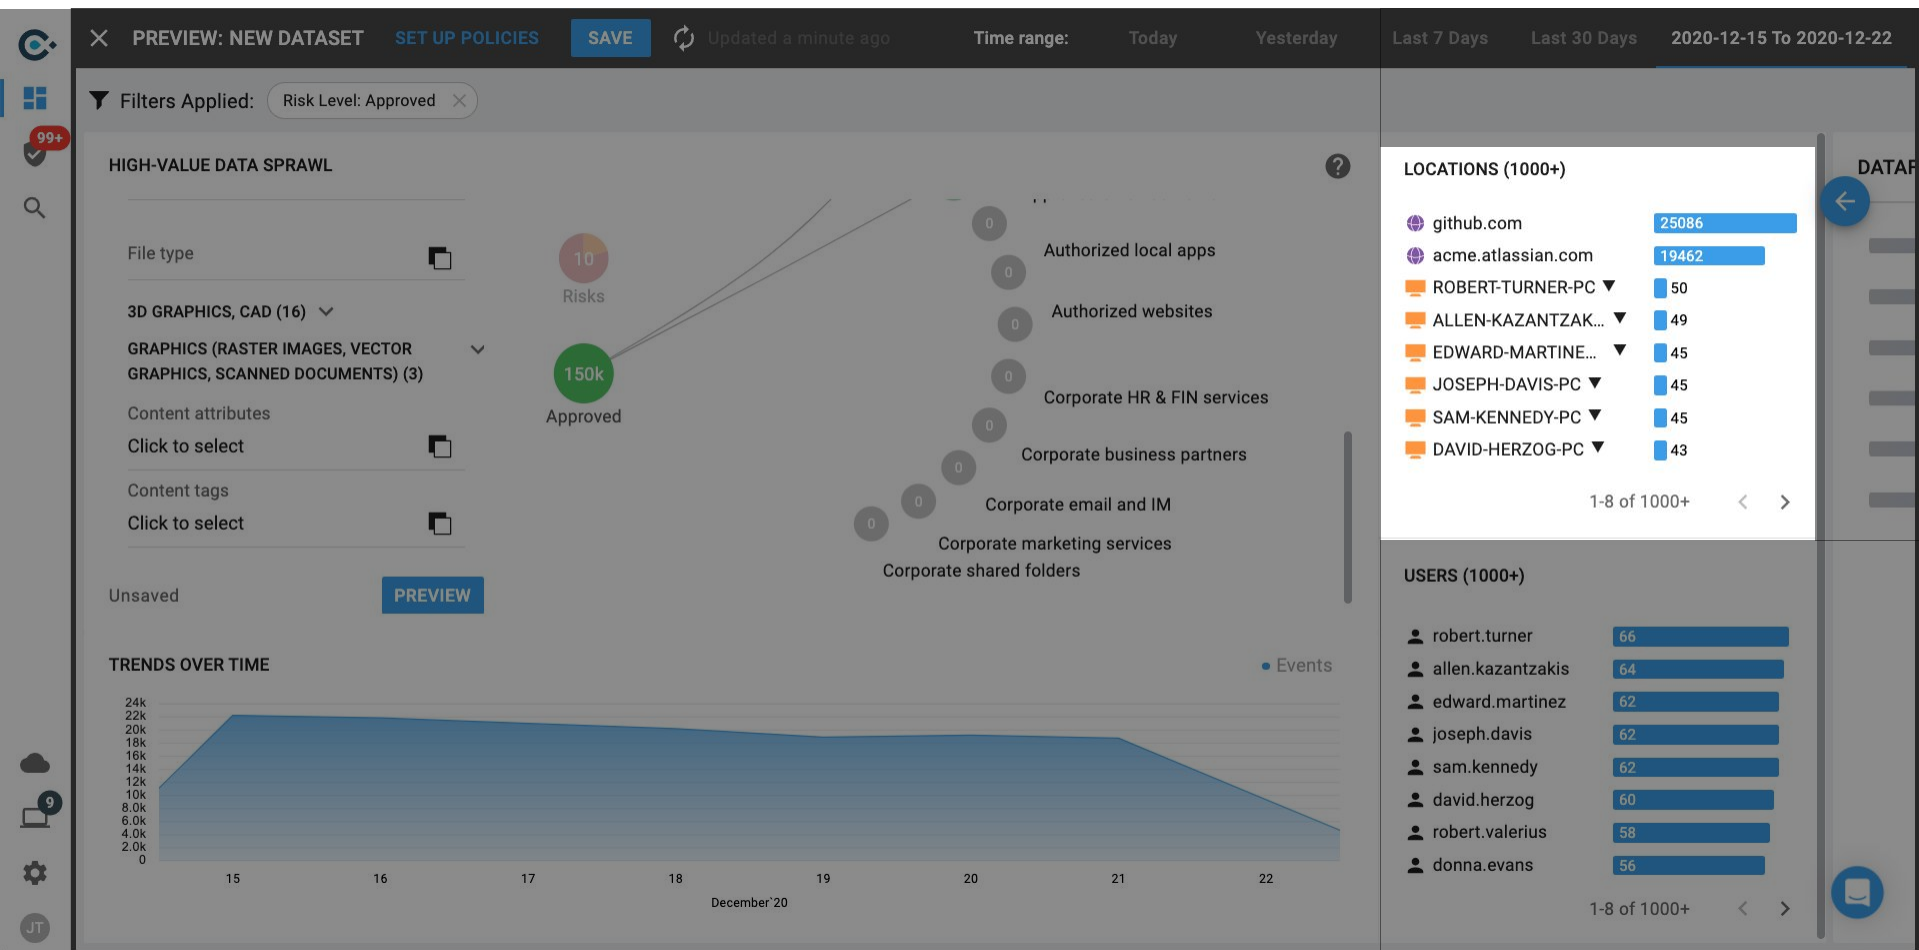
99+

PREVIEW: NEW DATASET SET UP POLICIES SAVE Updated a minute ago Time range: Today Yesterday Last 7 Days Last 30 Days 2020-12-15 To 2020-12-22

Filters Applied: Risk Level: Approved

HIGH-VALUE DATA SPRAWL

File type

3D GRAPHICS, CAD (16)

GRAPHICS (RASTER IMAGES, VECTOR GRAPHICS, SCANNED DOCUMENTS) (3)

Content attributes
Click to select

Content tags
Click to select

Unsaved PREVIEW

10
Risks

150k
Approved

0 Authorized local apps
0 Authorized websites
0 Corporate HR & FIN services
0 Corporate business partners
0 Corporate email and IM
0 Corporate marketing services
0 Corporate shared folders

TRENDS OVER TIME

Events

24k
22k
20k
18k
16k
14k
12k
10k
8.0k
6.0k
4.0k
2.0k
0

15 16 17 18 19 20 21 22
December`20

LOCATIONS (1000+)

| github.com | 25086 |
|---|---|
| acme.atlassian.com | 19462 |
| ROBERT-TURNER-PC | 50 |
| ALLEN-KAZANTZAK... | 49 |
| EDWARD-MARTINE... | 45 |
| JOSEPH-DAVIS-PC | 45 |
| SAM-KENNEDY-PC | 45 |
| DAVID-HERZOG-PC | 43 |

1-8 of 1000+

DATAF

USERS (1000+)

| robert.turner | 66 |
|---|---|
| allen.kazantzakis | 64 |
| edward.martinez | 62 |
| joseph.davis | 62 |
| sam.kennedy | 62 |
| david.herzog | 60 |
| robert.valerius | 58 |
| donna.evans | 56 |

1-8 of 1000+

9

JT